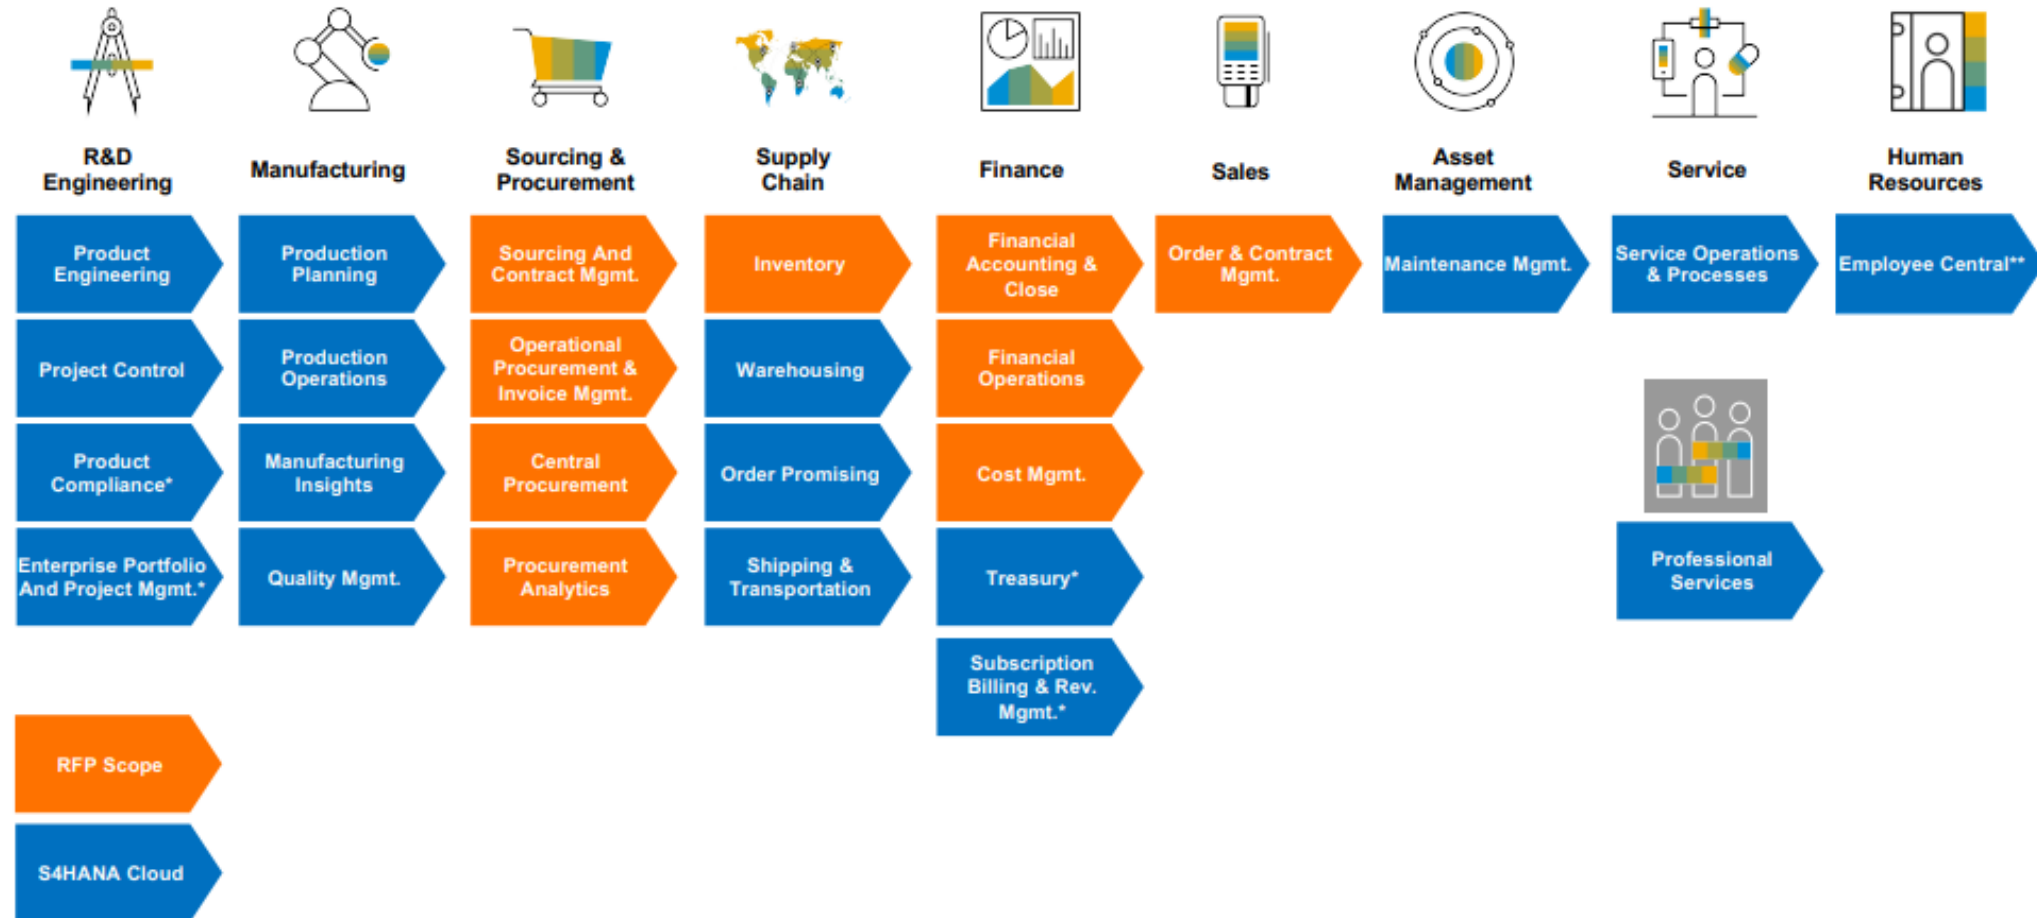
R&D Engineering

Product Engineering

Project Control

Product Compliance*

Enterprise Portfolio And Project Mgmt.*

Manufacturing

Production Planning

Production Operations

Manufacturing Insights

Quality Mgmt.

Sourcing & Procurement

Sourcing And Contract Mgmt.

Operational Procurement & Invoice Mgmt.

Central Procurement

Procurement Analytics

Supply Chain

Inventory

Warehousing

Order Promising

Shipping & Transportation

Finance

Financial Accounting & Close

Financial Operations

Cost Mgmt.

Treasury*

Subscription Billing & Rev. Mgmt.*

Sales

Order & Contract Mgmt.

Asset Management

Maintenance Mgmt.

Service

Service Operations & Processes

Professional Services

Human Resources

Employee Central**

RFP Scope

S4HANA Cloud